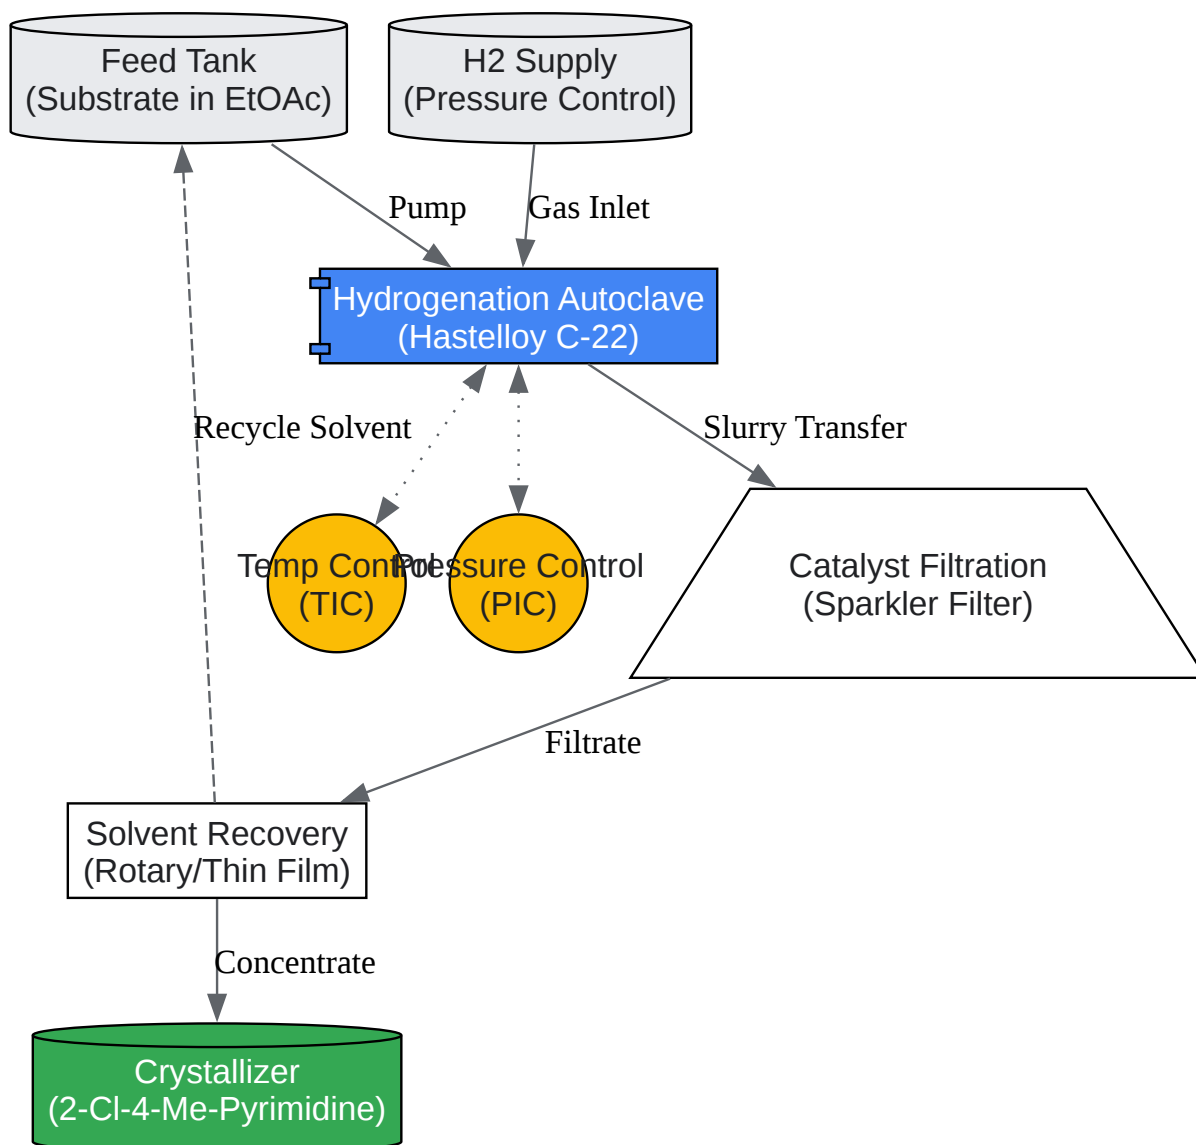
Feed Tank
(Substrate in EtOAc)

H2 Supply
(Pressure Control)

Pump

Gas Inlet

Hydrogenation Autoclave
(Hastelloy C-22)

Recycle Solvent

Slurry Transfer

Temp Control
(TIC)

Pressure Control
(PIC)

Catalyst Filtration
(Sparkler Filter)

Filtrate

Solvent Recovery
(Rotary/Thin Film)

Concentrate

Crystallizer
(2-Cl-4-Me-Pyrimidine)